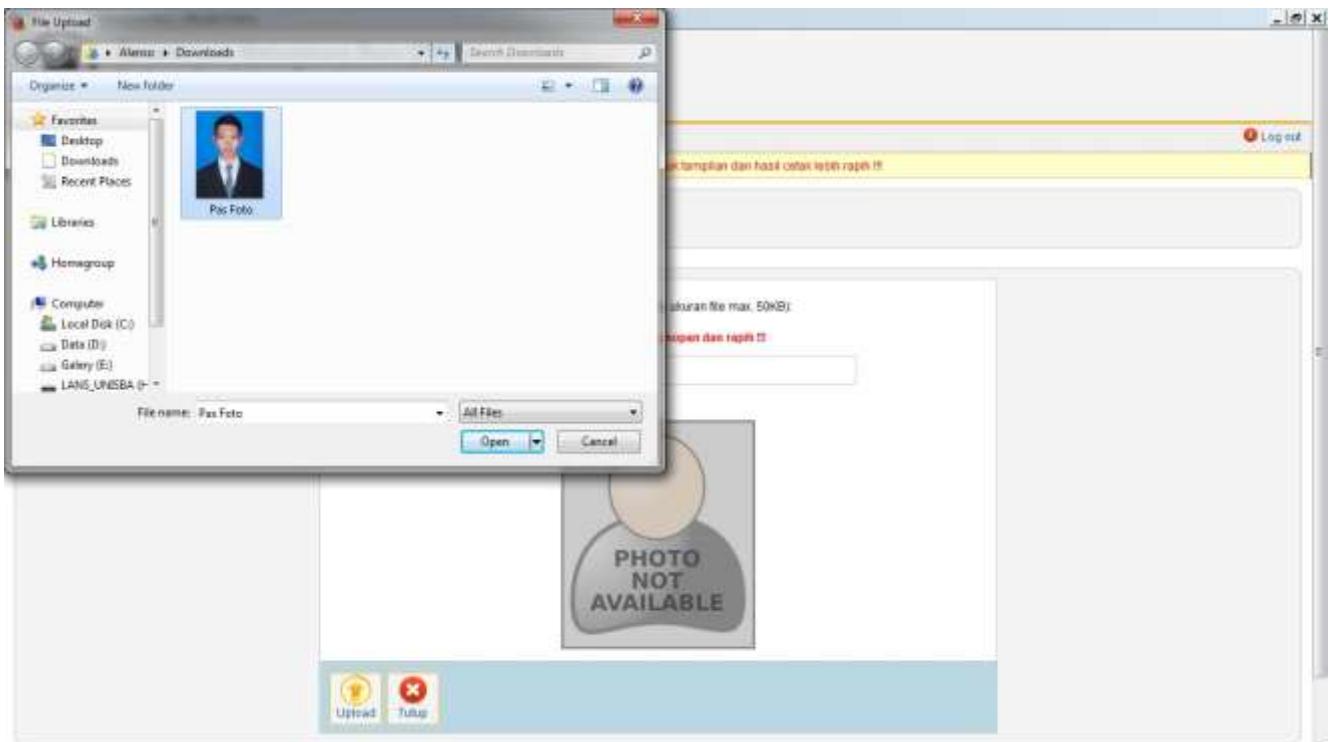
File Upload

Alenso ▸ Downloads

Search Downloads

Organize ▾ New folder

Favorites
Desktop
Downloads
Recent Places

Libraries

Homegroup

Computer
Local Disk (C:)
Data (D:)
Galery (E:)
LANS_UNISBA (\\

Pas Foto

File name: Pas Foto

All Files

Open

Cancel

Log out

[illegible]k tampilan dan hasil cetak lebih rapih !!!

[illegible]kuran file max. 50KB)

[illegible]sopan dan rapih !!!

PHOTO NOT AVAILABLE

Upload

Tutup